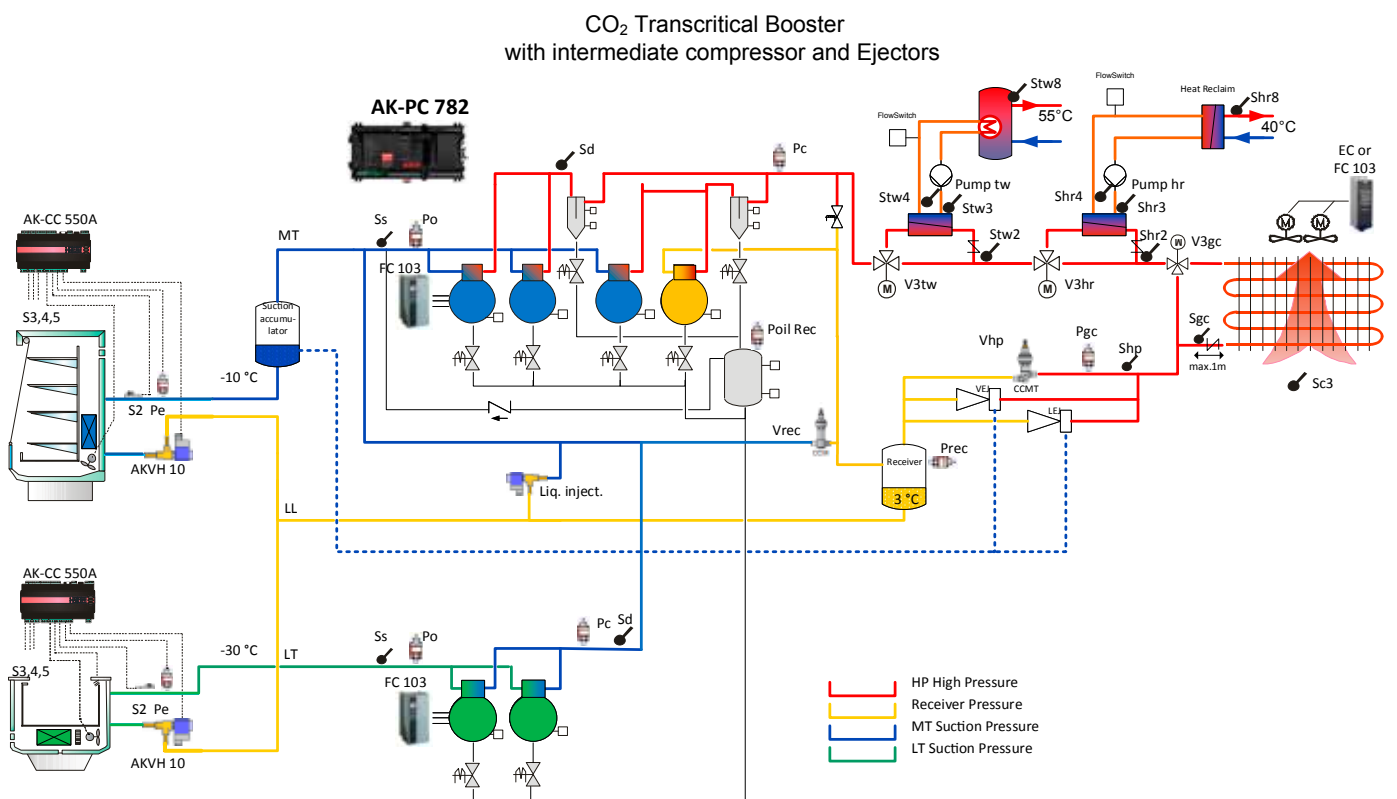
$CO_2$ Transcritical Booster
with intermediate compressor and Ejectors

AK-PC 782

Stw8
55°C
FlowSwitch
FlowSwitch
Heat Reclaim
Shr8
40°C
EC or FC 103
Sd
Pc
Pump tw
Pump hr
Stw4
Stw3
Shr4
Shr3
Stw2
Shr2
V3gc
V3tw
V3hr
AK-CC 550A
MT
Ss
Po
FC 103
Suction accumulator
S3,4,5
-10 °C
Poil Rec
Sgc
Vhp
Pgc
Shp
max.1m
Sc3
CCMT
VEJ
LEJ
S2 Pe
AKVH 10
Vrec
CCM
Receiver
Prec
3 °C
Liq. inject.
LL
AK-CC 550A
S3,4,5
-30 °C
LT
Ss
Po
Pc
Sd
FC 103
S2 Pe
AKVH 10

HP High Pressure
Receiver Pressure
MT Suction Pressure
LT Suction Pressure